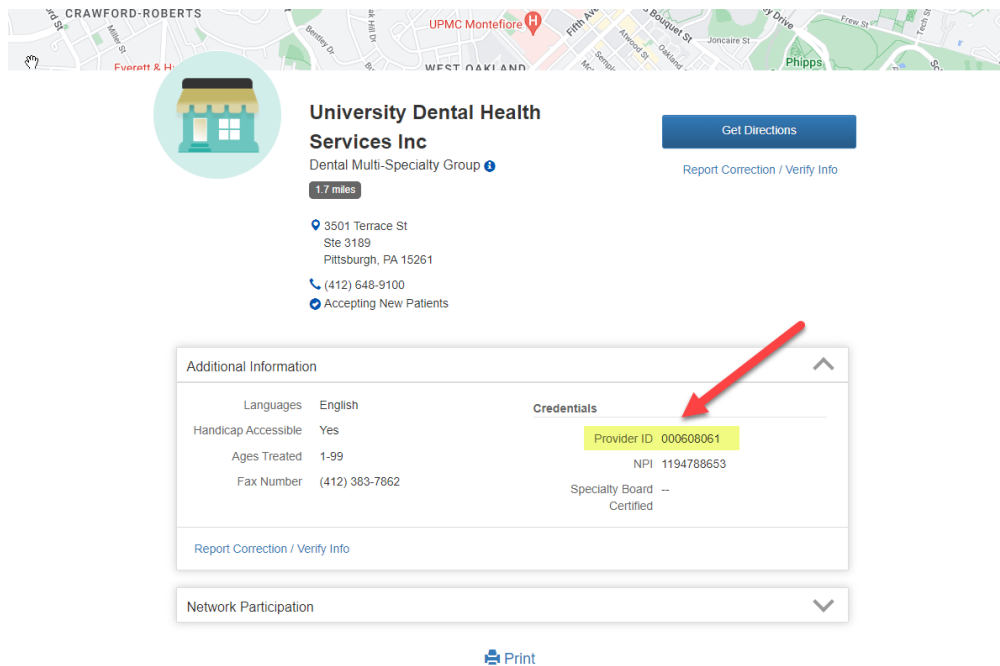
CRAWFORD-ROBERTS
UPMC Montefiore
Fifth Ave
Bouquet St
Frew St
Joncaire St
Everett & H
WEST OAKLAND
Phipps

University Dental Health Services Inc
Dental Multi-Specialty Group
1.7 miles

Get Directions
Report Correction / Verify Info

3501 Terrace St
Ste 3189
Pittsburgh, PA 15261

(412) 648-9100
Accepting New Patients

Additional Information

| | |
|---|---|
| Languages | English |
| Handicap Accessible | Yes |
| Ages Treated | 1-99 |
| Fax Number | (412) 383-7862 |

Credentials

| | |
|---|---|
| Provider ID | 000608061 |
| NPI | 1194788653 |
| Specialty Board Certified | -- |

Report Correction / Verify Info

Network Participation

Print